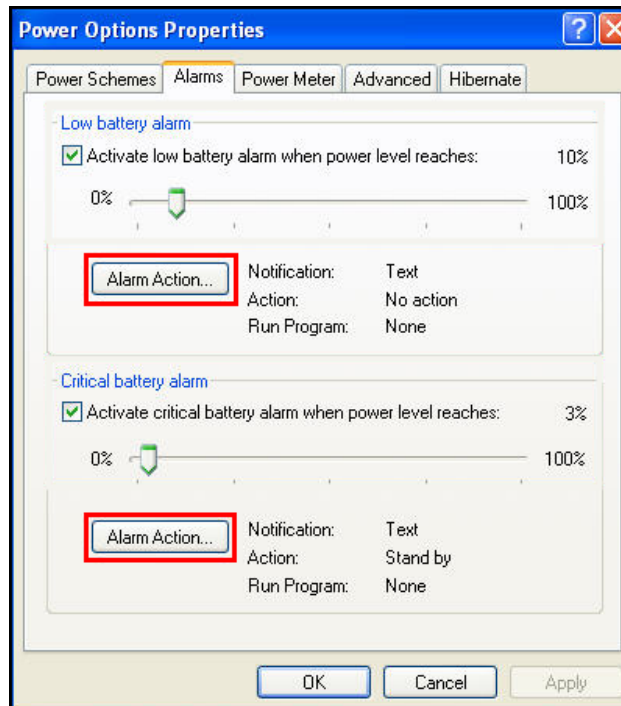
Power Options Properties

?

Power Schemes | Alarms | Power Meter | Advanced | Hibernate

Low battery alarm

Activate low battery alarm when power level reaches: 10%

0% 100%

Alarm Action...

Notification: Text
Action: No action
Run Program: None

Critical battery alarm

Activate critical battery alarm when power level reaches: 3%

0% 100%

Alarm Action...

Notification: Text
Action: Stand by
Run Program: None

OK Cancel Apply